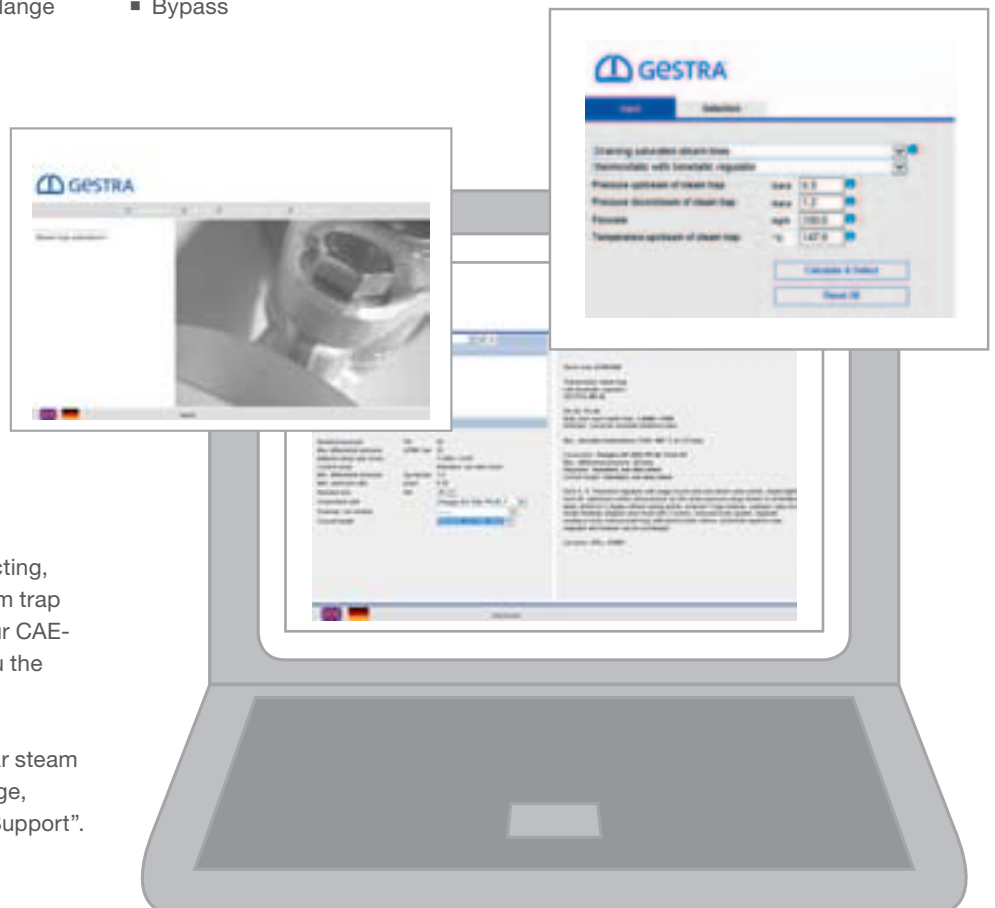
lange ■ Bypass

GESTRA

Input Selection

Draining saturated steam lines
Thermostatic with bimetallic regulator
Pressure upstream of steam trap barg 6.5
Pressure downstream of steam trap barg 1.2
Flowrate kg/h 100.0
Temperature upstream of steam trap °C 147.0

Calculate & Select
Reset All

GESTRA

sting,
m trap
r CAE-
u the

r steam
ge,
upport".